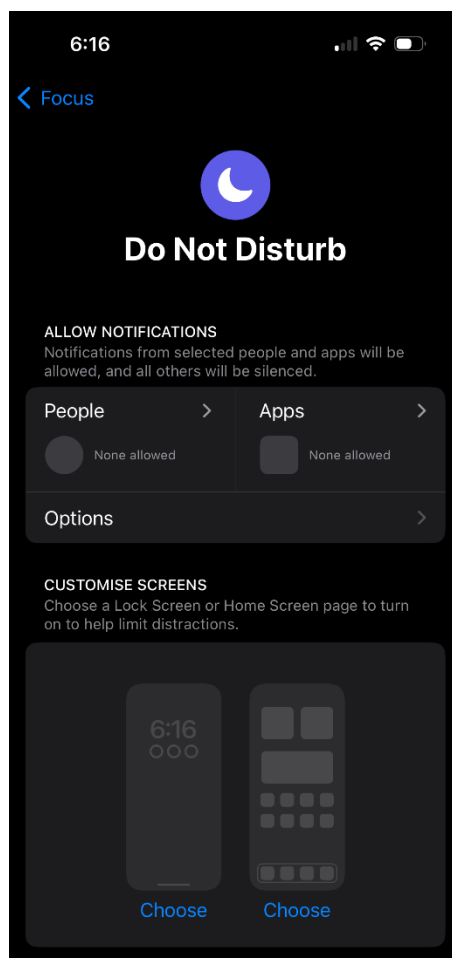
6:16

Focus

Do Not Disturb

ALLOW NOTIFICATIONS
Notifications from selected people and apps will be allowed, and all others will be silenced.

People
None allowed

Apps
None allowed

Options

CUSTOMISE SCREENS
Choose a Lock Screen or Home Screen page to turn on to help limit distractions.

6:16

Choose

Choose